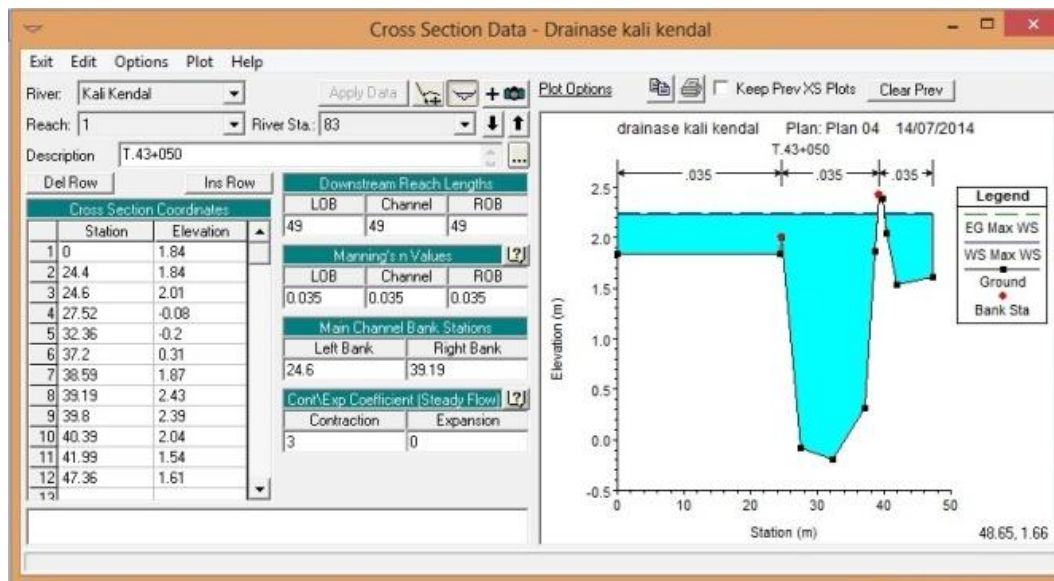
Cross Section Data - Drainase kali kendal

Exit Edit Options Plot Help

River: Kali Kendal

Apply Data

Reach: 1

River Sta.: 83

Description T.43+050

Del Row Ins Row

Cross Section Coordinates

| | Station | Elevation |
|---|---|---|
| 1 | 0 | 1.84 |
| 2 | 24.4 | 1.84 |
| 3 | 24.6 | 2.01 |
| 4 | 27.52 | -0.08 |
| 5 | 32.36 | -0.2 |
| 6 | 37.2 | 0.31 |
| 7 | 38.59 | 1.87 |
| 8 | 39.19 | 2.43 |
| 9 | 39.8 | 2.39 |
| 10 | 40.39 | 2.04 |
| 11 | 41.99 | 1.54 |
| 12 | 47.36 | 1.61 |
| 13 | | |

Downstream Reach Lengths

| LOB | Channel | ROB |
|---|---|---|
| 49 | 49 | 49 |

Manning's n Values

| LOB | Channel | ROB |
|---|---|---|
| 0.035 | 0.035 | 0.035 |

Main Channel Bank Stations

| Left Bank | Right Bank |
|---|---|
| 24.6 | 39.19 |

Cont\Exp Coefficient (Steady Flow)

| Contraction | Expansion |
|---|---|
| 3 | 0 |

Plot Options

Keep Prev XS Plots Clear Prev

drainase kali kendal Plan: Plan 04 14/07/2014

T.43+050

.035 .035 .035

Legend

EG Max WS

WS Max WS

Ground

Bank Sta

Elevation (m)

2.5
2.0
1.5
1.0
0.5
0.0
-0.5

0 10 20 30 40 50

Station (m)

48.65, 1.66